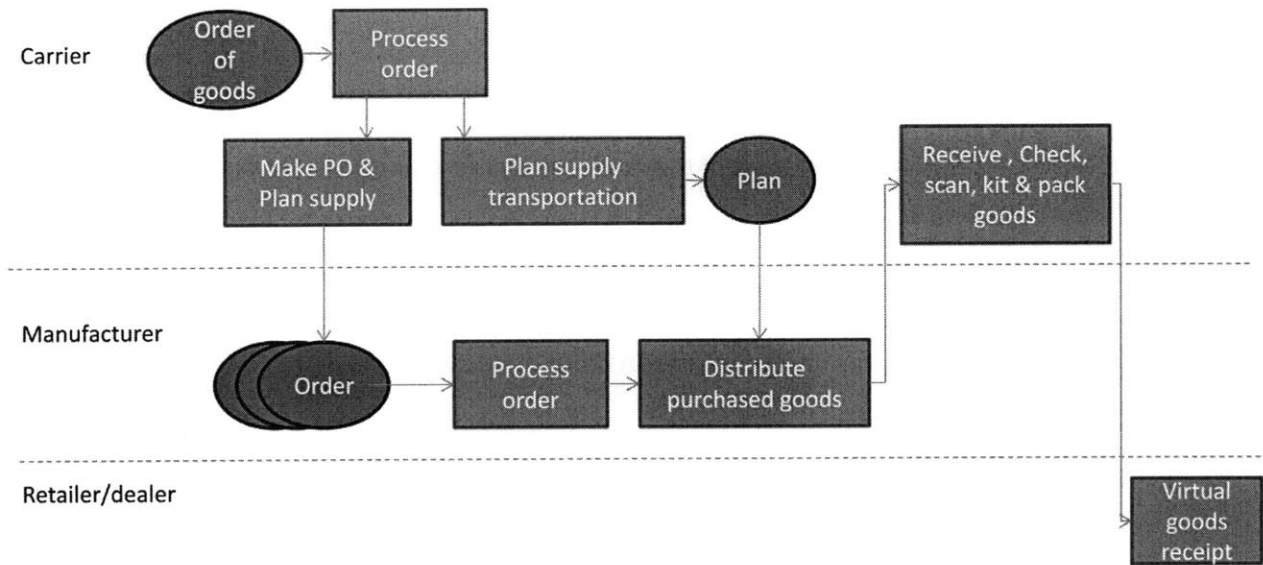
Carrier

Order of goods

Process order

Make PO & Plan supply

Plan supply transportation

Plan

Receive , Check, scan, kit & pack goods

Manufacturer

Order

Process order

Distribute purchased goods

Retailer/dealer

Virtual goods receipt